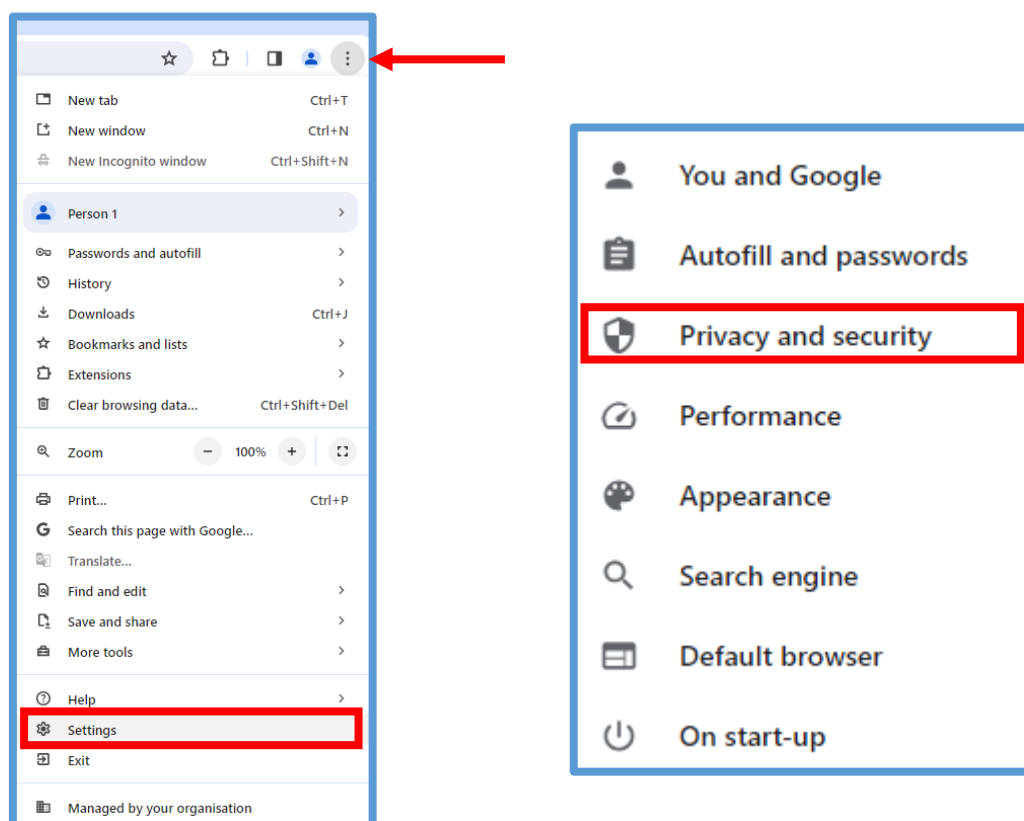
New tab Ctrl+T
New window Ctrl+N
New Incognito window Ctrl+Shift+N

Person 1

Passwords and autofill
History
Downloads Ctrl+J
Bookmarks and lists
Extensions
Clear browsing data... Ctrl+Shift+Del

Zoom − 100% +

Print... Ctrl+P
Search this page with Google...
Translate...
Find and edit
Save and share
More tools

Help
Settings
Exit

Managed by your organisation

You and Google
Autofill and passwords
Privacy and security
Performance
Appearance
Search engine
Default browser
On start-up